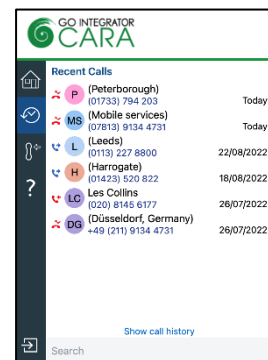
GO INTEGRATOR
CARA

Recent Calls

P (Peterborough)
(01733) 794 203
Today

MS (Mobile services)
(07813) 9134 4731
Today

L (Leeds)
(0113) 227 8800
22/08/2022

H (Harrogate)
(01423) 520 822
18/08/2022

LC Les Collins
(020) 8145 6177
26/07/2022

DG (Düsseldorf, Germany)
+49 (211) 9134 4731
26/07/2022

?

Show call history

Search